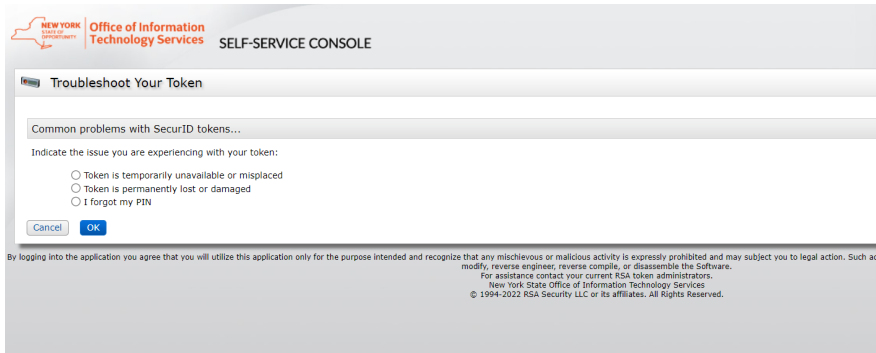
NEW YORK STATE OF OPPORTUNITY
Office of Information Technology Services
SELF-SERVICE CONSOLE

Troubleshoot Your Token

Common problems with SecurID tokens...

Indicate the issue you are experiencing with your token:

Token is temporarily unavailable or misplaced
Token is permanently lost or damaged
I forgot my PIN

Cancel
OK

By logging into the application you agree that you will utilize this application only for the purpose intended and recognize that any mischievous or malicious activity is expressly prohibited and may subject you to legal action. Such ac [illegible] modify, reverse engineer, reverse compile, or disassemble the Software.
New York State Office of Information Technology Services
For assistance contact your current RSA token administrators.
© 1994-2022 RSA Security LLC or its affiliates. All Rights Reserved.